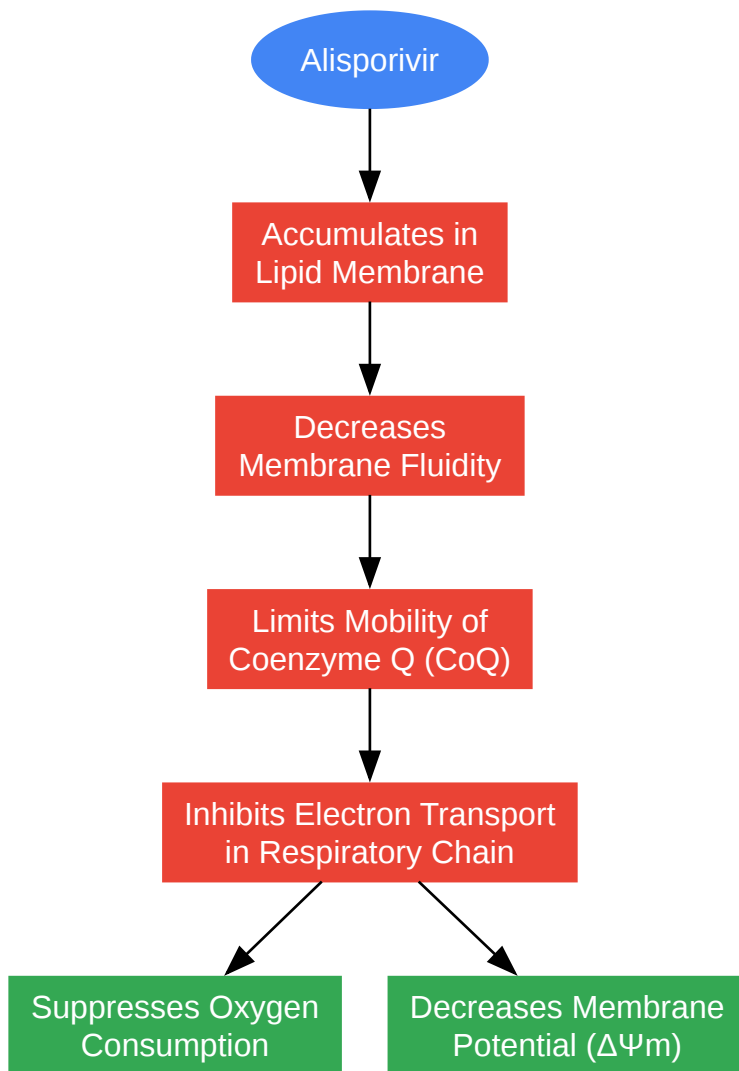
Alisporivir

Accumulates in Lipid Membrane

Decreases Membrane Fluidity

Limits Mobility of Coenzyme Q (CoQ)

Inhibits Electron Transport in Respiratory Chain

Suppresses Oxygen Consumption

Decreases Membrane Potential (ΔΨm)